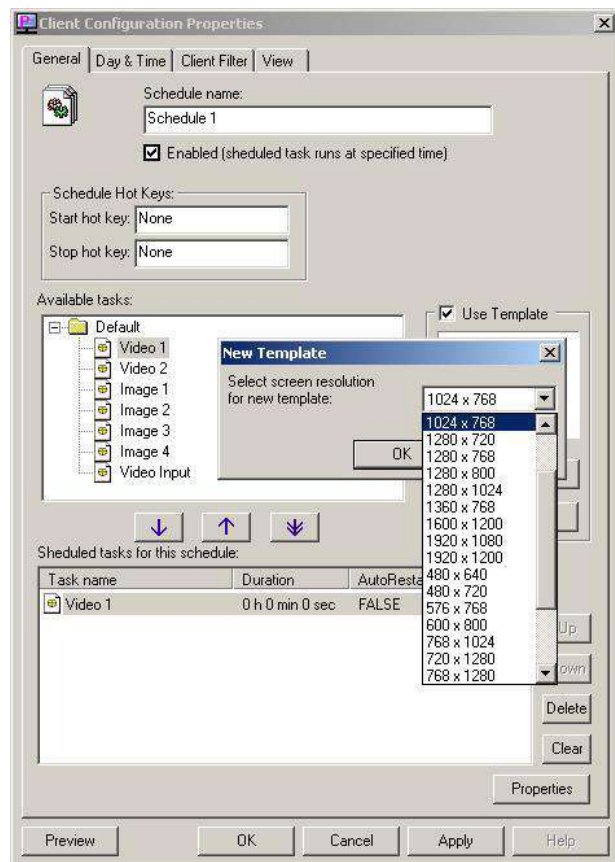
Client Configuration Properties

General | Day & Time | Client Filter | View

Schedule name:
Schedule 1

☑ Enabled (sheduled task runs at specified time)

Schedule Hot Keys:
Start hot key: None
Stop hot key: None

Available tasks:
Default
Video 1
Video 2
Image 1
Image 2
Image 3
Image 4
Video Input

☑ Use Template

New Template
Select screen resolution for new template:
1024 x 768

1024 x 768
1280 x 720
1280 x 768
1280 x 800
1280 x 1024
1360 x 768
1600 x 1200
1920 x 1080
1920 x 1200
480 x 640
480 x 720
576 x 768
600 x 800
768 x 1024
720 x 1280
768 x 1280

OK

Sheduled tasks for this schedule:

| Task name | Duration | AutoResta |
|---|---|---|
| Video 1 | 0 h 0 min 0 sec | FALSE |

Up
own
Delete
Clear
Properties

Preview
OK
Cancel
Apply
Help